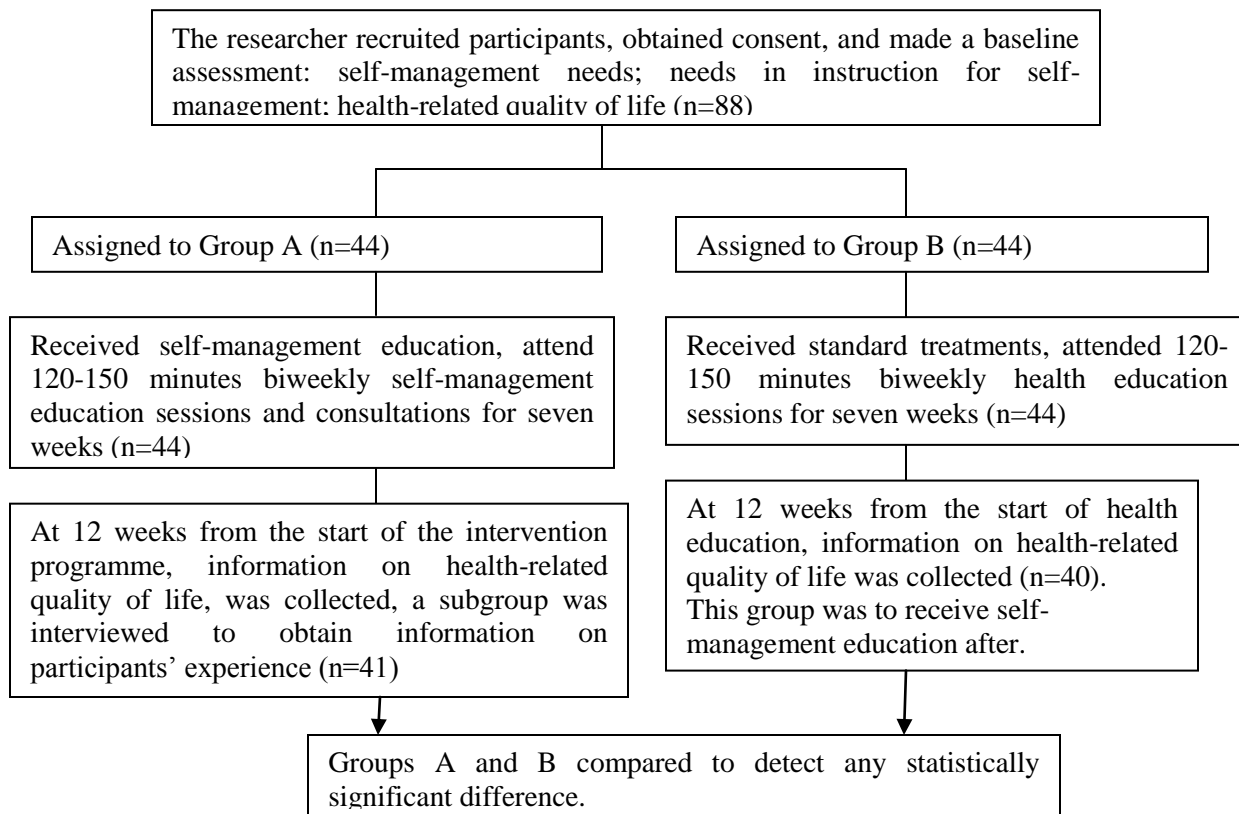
The researcher recruited participants, obtained consent, and made a baseline assessment: self-management needs; needs in instruction for self-management: health-related quality of life (n=88)

Assigned to Group A (n=44)

Assigned to Group B (n=44)

Received self-management education, attend 120-150 minutes biweekly self-management education sessions and consultations for seven weeks (n=44)

Received standard treatments, attended 120-150 minutes biweekly health education sessions for seven weeks (n=44)

At 12 weeks from the start of the intervention programme, information on health-related quality of life, was collected, a subgroup was interviewed to obtain information on participants' experience (n=41)

At 12 weeks from the start of health education, information on health-related quality of life was collected (n=40).
This group was to receive self-management education after.

Groups A and B compared to detect any statistically significant difference.